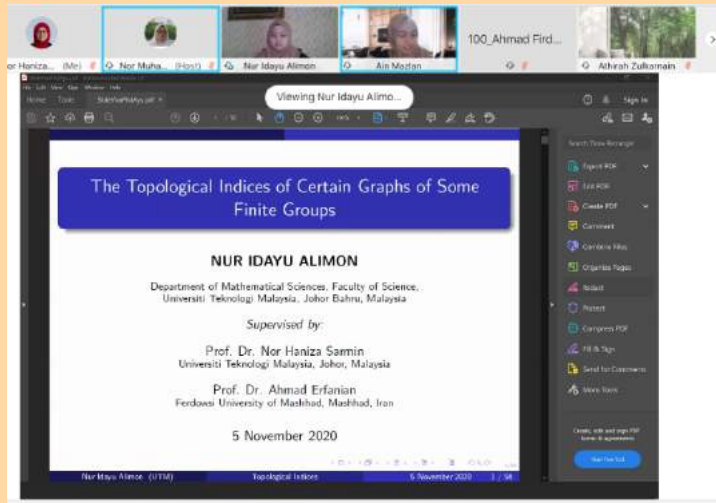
or Haniza... (Me)

Nor Muha... (Host)

Nur Idayu Alimon

Ain Madan

100_Ahmad Fird...

Athirah Zulkarnain

Viewing Nur Idayu Alimo...

Home Tools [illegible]

Sign In

The Topological Indices of Certain Graphs of Some Finite Groups

NUR IDAYU ALIMON

Department of Mathematical Sciences, Faculty of Science, Universiti Teknologi Malaysia, Johor Bahru, Malaysia

Supervised by:

Prof. Dr. Nor Haniza Sarmin
Universiti Teknologi Malaysia, Johor, Malaysia

Prof. Dr. Ahmad Erfanian
Ferdowsi University of Mashhad, Mashhad, Iran

5 November 2020

Nur Idayu Alimon (UTM) Topological Indices 5 November 2020 1 / 58

Search Tools Recharge

Export PDF

Edit PDF

Create PDF

Comment

Combine Files

Organize Pages

Redact

Protect

Compress PDF

Fill & Sign

Send for Comments

More Tools

Create, edit and sign PDF forms & agreements

Start Free Trial